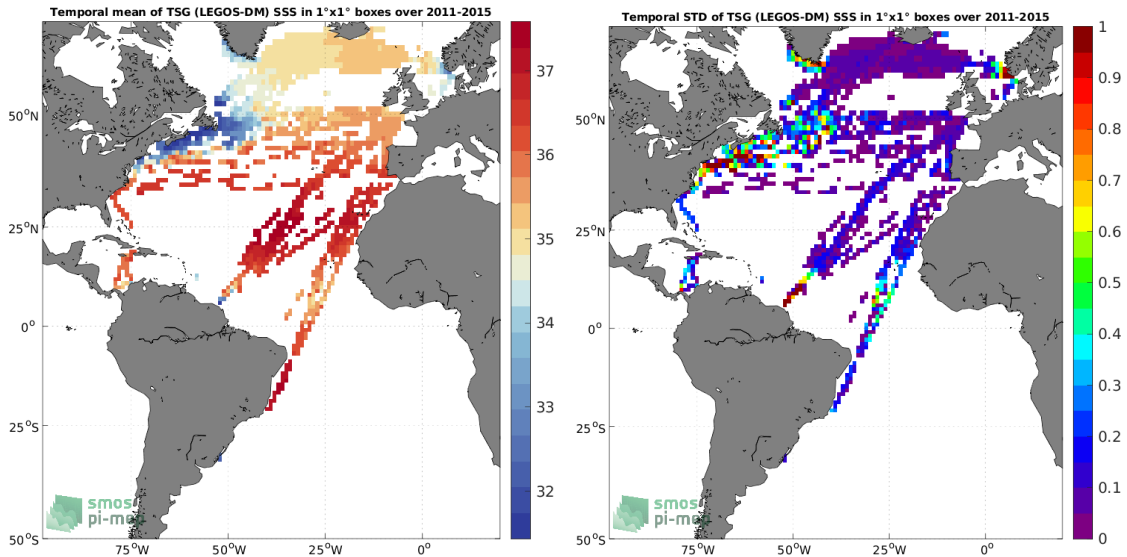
Temporal mean of TSG (LEGOS-DM) SSS in 1°x1° boxes over 2011-2015

37
36
35
34
33
32

$50^oN$
$25^oN$
$0^o$
$25^oS$
$50^oS$
$75^oW$ $50^oW$ $25^oW$ $0^o$

smos
pi-mep

Temporal STD of TSG (LEGOS-DM) SSS in 1°x1° boxes over 2011-2015

1
0.9
0.8
0.7
0.6
0.5
0.4
0.3
0.2
0.1
0

$50^oN$
$25^oN$
$0^o$
$25^oS$
$50^oS$
$75^oW$ $50^oW$ $25^oW$ $0^o$

smos
pi-mep